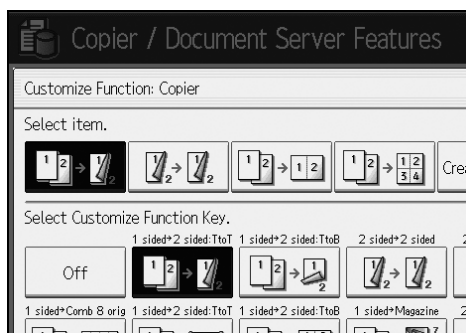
Copier / Document Server Features

Customize Function: Copier

Select item.

Crea

Select Customize Function Key.

1 sided→2 sided:TtoT 1 sided→2 sided:TtoB 2 sided→2 sided

Off

1 sided→Comb 8 orig 1 sided→2 sided:TtoT 1 sided→2 sided:TtoB 1 sided→Magazine